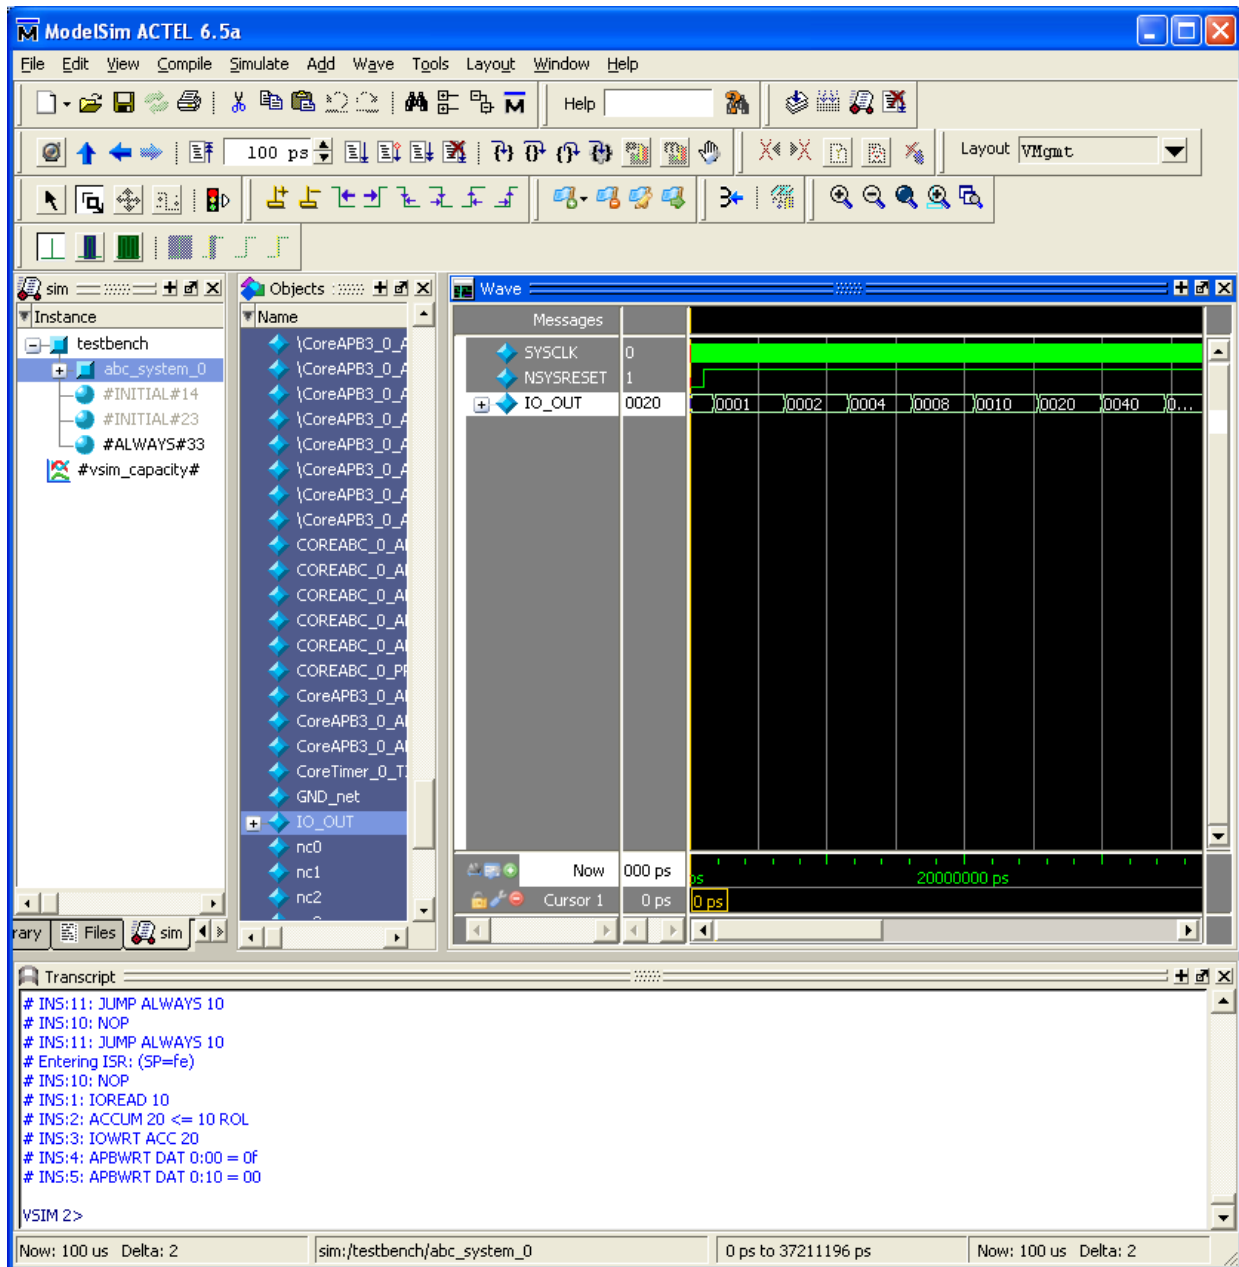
ModelSim ACTEL 6.5a

File Edit View Compile Simulate Add Wave Tools Layout Window Help

Help

100 ps

Layout VMgmt

sim

Instance

testbench
abc_system_0
#INITIAL#14
#INITIAL#23
#ALWAYS#33
#vsim_capacity#

rary Files sim

Objects

Name

\CoreAPB3_0_A
\CoreAPB3_0_A
\CoreAPB3_0_A
\CoreAPB3_0_A
\CoreAPB3_0_A
\CoreAPB3_0_A
\CoreAPB3_0_A
\CoreAPB3_0_A
COREABC_0_AI
COREABC_0_AI
COREABC_0_AI
COREABC_0_AI
COREABC_0_AI
COREABC_0_PI
CoreAPB3_0_AI
CoreAPB3_0_AI
CoreAPB3_0_AI
CoreTimer_0_TI
GND_net
IO_OUT
nc0
nc1
nc2

Wave

| Messages | |
|---|---|
| SYSCLK | 0 |
| NSYSRESET | 1 |
| IO_OUT | 0020 |

0001 0002 0004 0008 0010 0020 0040 0...

Now 000 ps
Cursor 1 0 ps

ps 20000000 ps
0 ps

Transcript

# INS:11: JUMP ALWAYS 10
# INS:10: NOP
# INS:11: JUMP ALWAYS 10
# Entering ISR: (SP=fe)
# INS:10: NOP
# INS:1: IOREAD 10
# INS:2: ACCUM 20 <= 10 ROL
# INS:3: IOWRT ACC 20
# INS:4: APBWRT DAT 0:00 = 0f
# INS:5: APBWRT DAT 0:10 = 00

VSIM 2>

Now: 100 us Delta: 2 | sim:/testbench/abc_system_0 | 0 ps to 37211196 ps | Now: 100 us Delta: 2